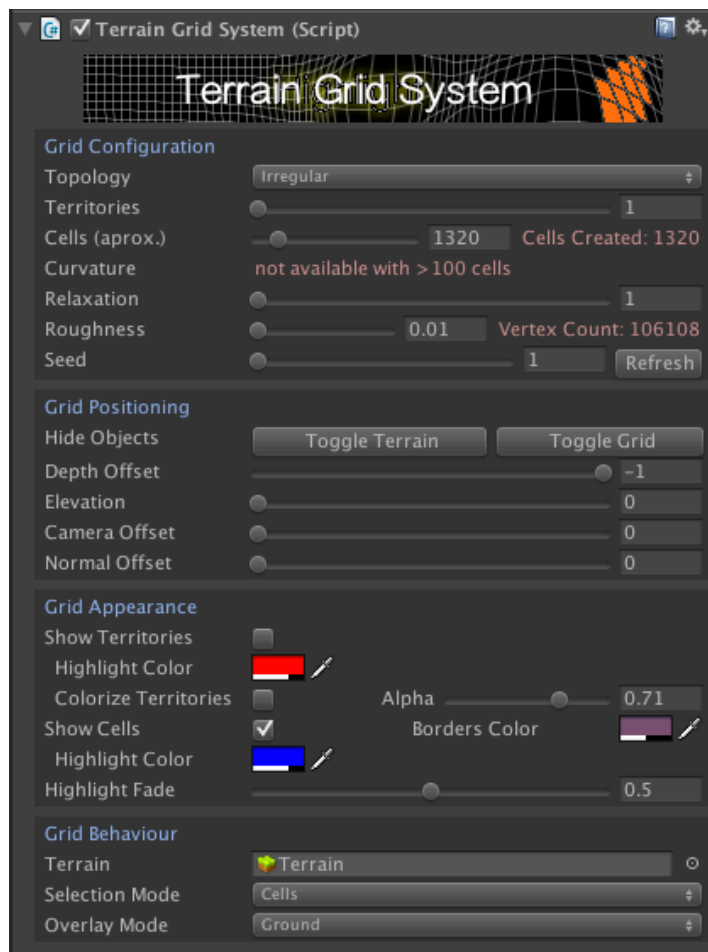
Terrain Grid System (Script)

Terrain Grid System

Grid Configuration
Topology Irregular
Territories 1
Cells (aprox.) 1320 Cells Created: 1320
Curvature not available with >100 cells
Relaxation 1
Roughness 0.01 Vertex Count: 106108
Seed 1 Refresh

Grid Positioning
Hide Objects Toggle Terrain Toggle Grid
Depth Offset -1
Elevation 0
Camera Offset 0
Normal Offset 0

Grid Appearance
Show Territories
Highlight Color
Colorize Territories Alpha 0.71
Show Cells Borders Color
Highlight Color
Highlight Fade 0.5

Grid Behaviour
Terrain Terrain
Selection Mode Cells
Overlay Mode Ground